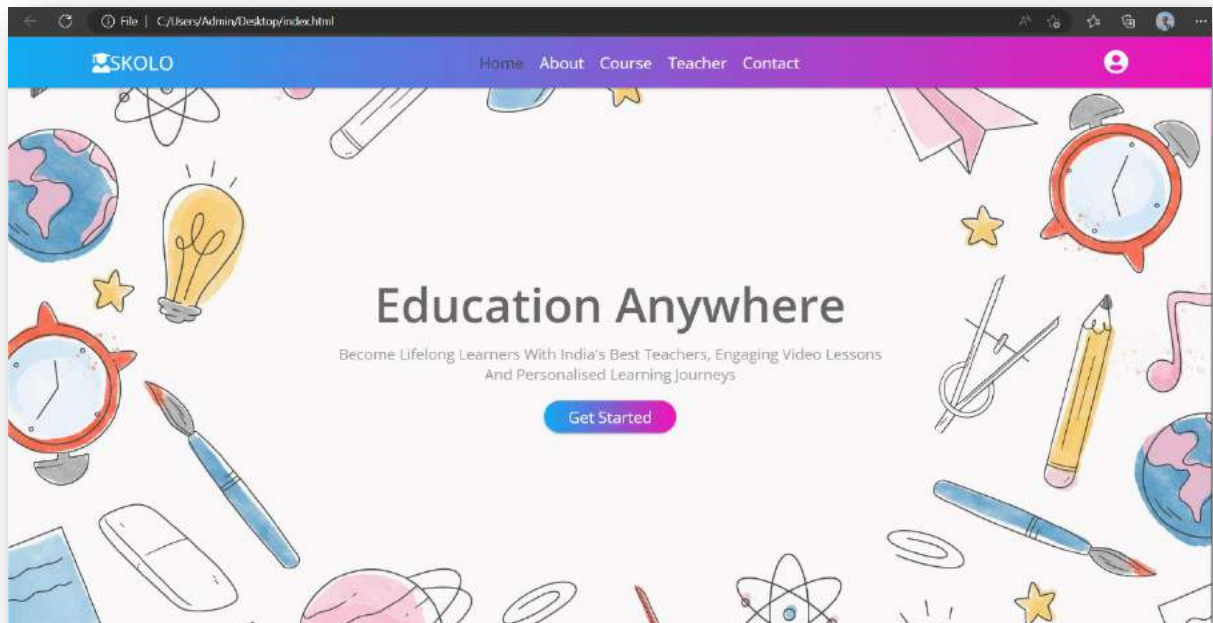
File | C:/Users/Admin/Desktop/index.html

SKOLO

Home About Course Teacher Contact

Education Anywhere

Become Lifelong Learners With India's Best Teachers, Engaging Video Lessons And Personalised Learning Journeys

Get Started